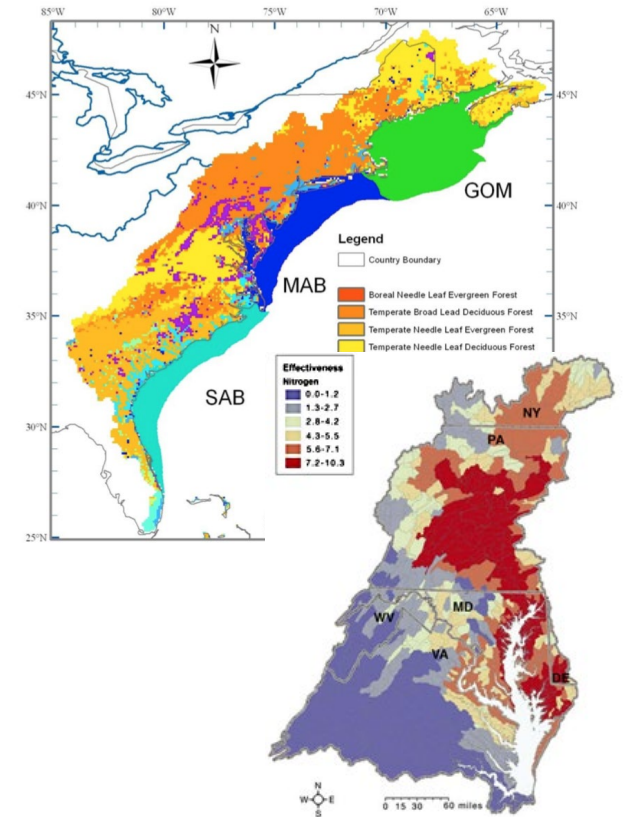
85°W 80°W 75°W 70°W 65°W

N

45°N 45°N

40°N 40°N

35°N 35°N

30°N

25°N

GOM

MAB

SAB

Legend

Country Boundary

Boreal Needle Leaf Evergreen Forest

Temperate Broad Lead Deciduous Forest

Temperate Needle Leaf Evergreen Forest

Temperate Needle Leaf Deciduous Forest

Effectiveness
Nitrogen

0.0-1.2

1.3-2.7

2.8-4.2

4.3-5.5

5.6-7.1

7.2-10.3

NY

PA

MD

WV

VA

DE

N
W E
S

0 15 30 60 miles